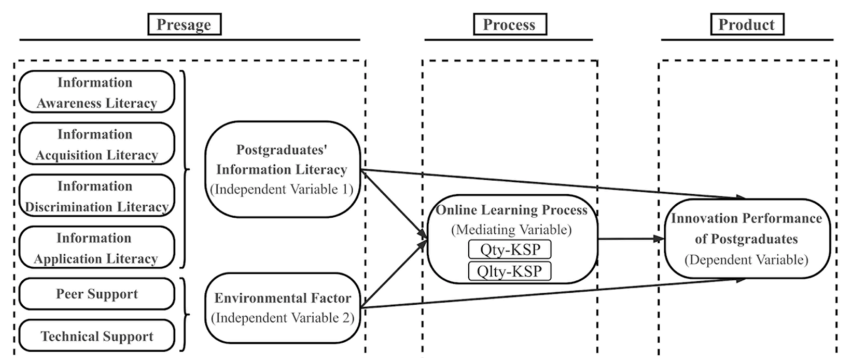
Presage

Process

Product

Information Awareness Literacy

Information Acquisition Literacy

Information Discrimination Literacy

Information Application Literacy

Peer Support

Technical Support

Postgraduates' Information Literacy (Independent Variable 1)

Environmental Factor (Independent Variable 2)

Online Learning Process (Mediating Variable)

Qty-KSP

Qlty-KSP

Innovation Performance of Postgraduates (Dependent Variable)